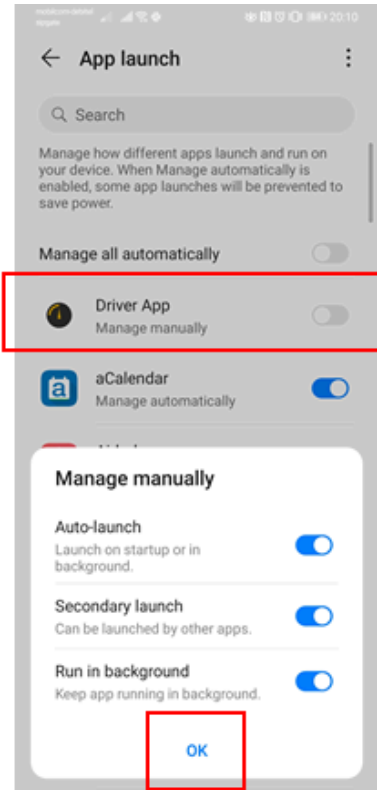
mobilcom-debitel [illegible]

20:10

App launch

Search

Manage how different apps launch and run on your device. When Manage automatically is enabled, some app launches will be prevented to save power.

Manage all automatically

Driver App
Manage manually

aCalendar
Manage automatically

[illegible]

Manage manually

Auto-launch
Launch on startup or in background.

Secondary launch
Can be launched by other apps.

Run in background
Keep app running in background.

OK